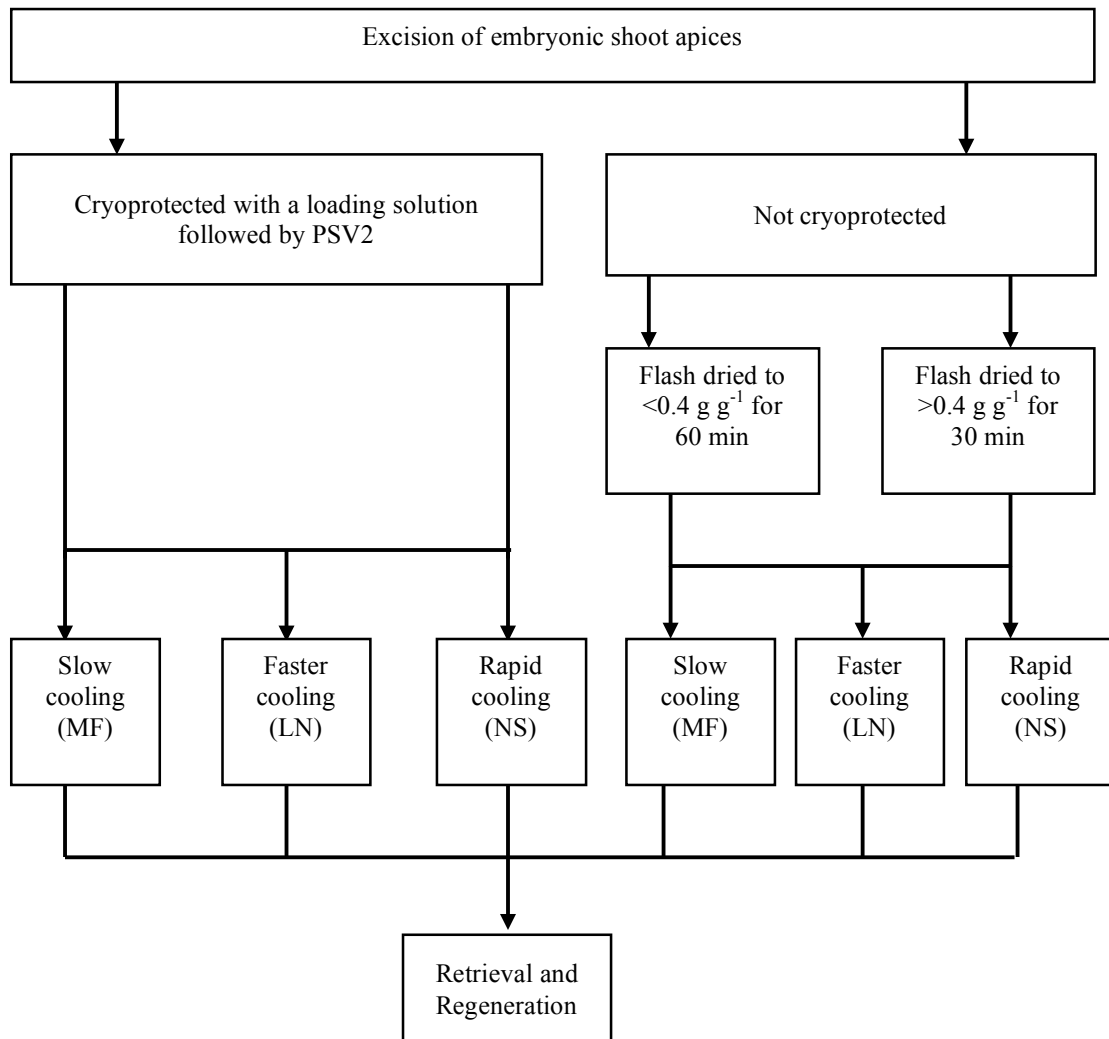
Excision of embryonic shoot apices

Cryoprotected with a loading solution followed by PSV2

Not cryoprotected

Flash dried to $<0.4$ g g$^{-1}$ for 60 min

Flash dried to $>0.4$ g g$^{-1}$ for 30 min

Slow cooling (MF)

Faster cooling (LN)

Rapid cooling (NS)

Slow cooling (MF)

Faster cooling (LN)

Rapid cooling (NS)

Retrieval and Regeneration